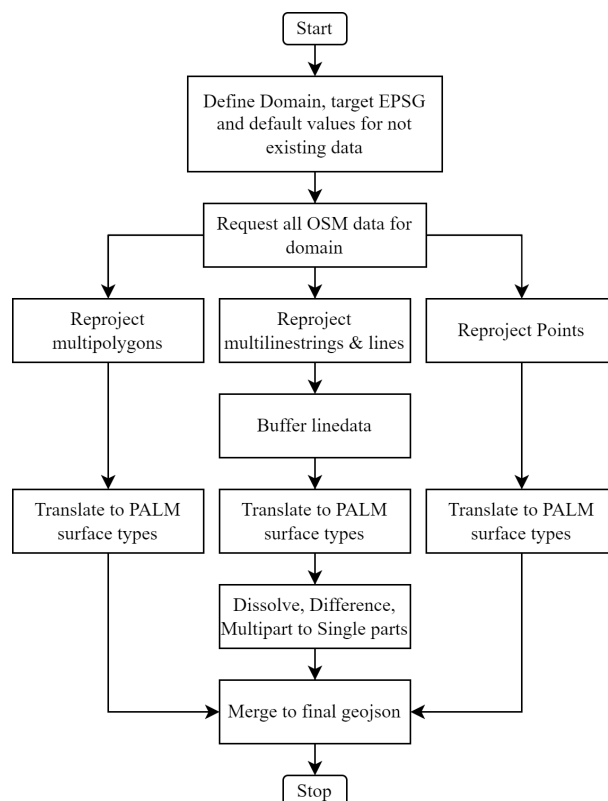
Start

Define Domain, target EPSG and default values for not existing data

Request all OSM data for domain

Reproject multipolygons

Reproject multilinestrings & lines

Reproject Points

Buffer linedata

Translate to PALM surface types

Translate to PALM surface types

Translate to PALM surface types

Dissolve, Difference, Multipart to Single parts

Merge to final geojson

Stop